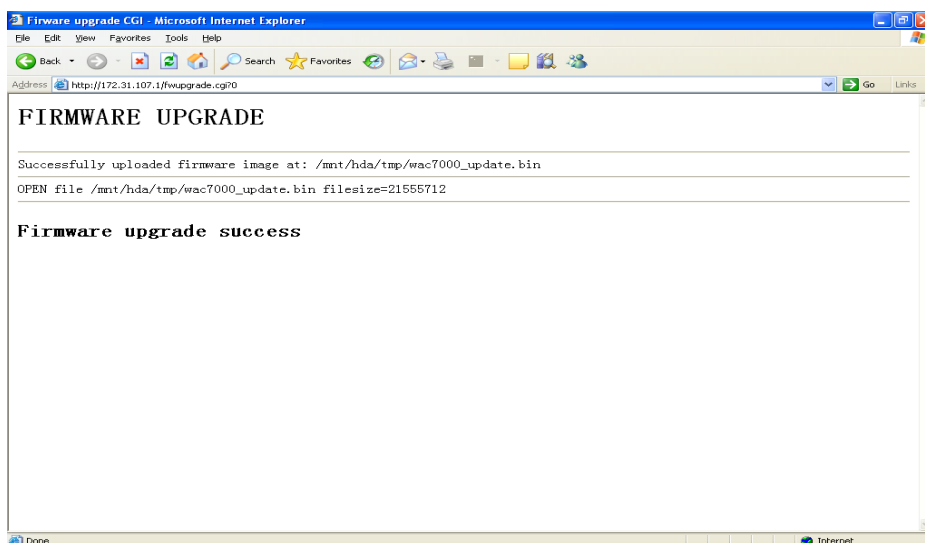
Firware upgrade CGI - Microsoft Internet Explorer

File Edit View Favorites Tools Help

Back Search Favorites

Address http://172.31.107.1/fwupgrade.cgi?0 Go Links

FIRMWARE UPGRADE

Successfully uploaded firmware image at: /mnt/hda/tmp/wac7000_update.bin

OPEN file /mnt/hda/tmp/wac7000_update.bin filesize=21555712

Firmware upgrade success

Done Internet